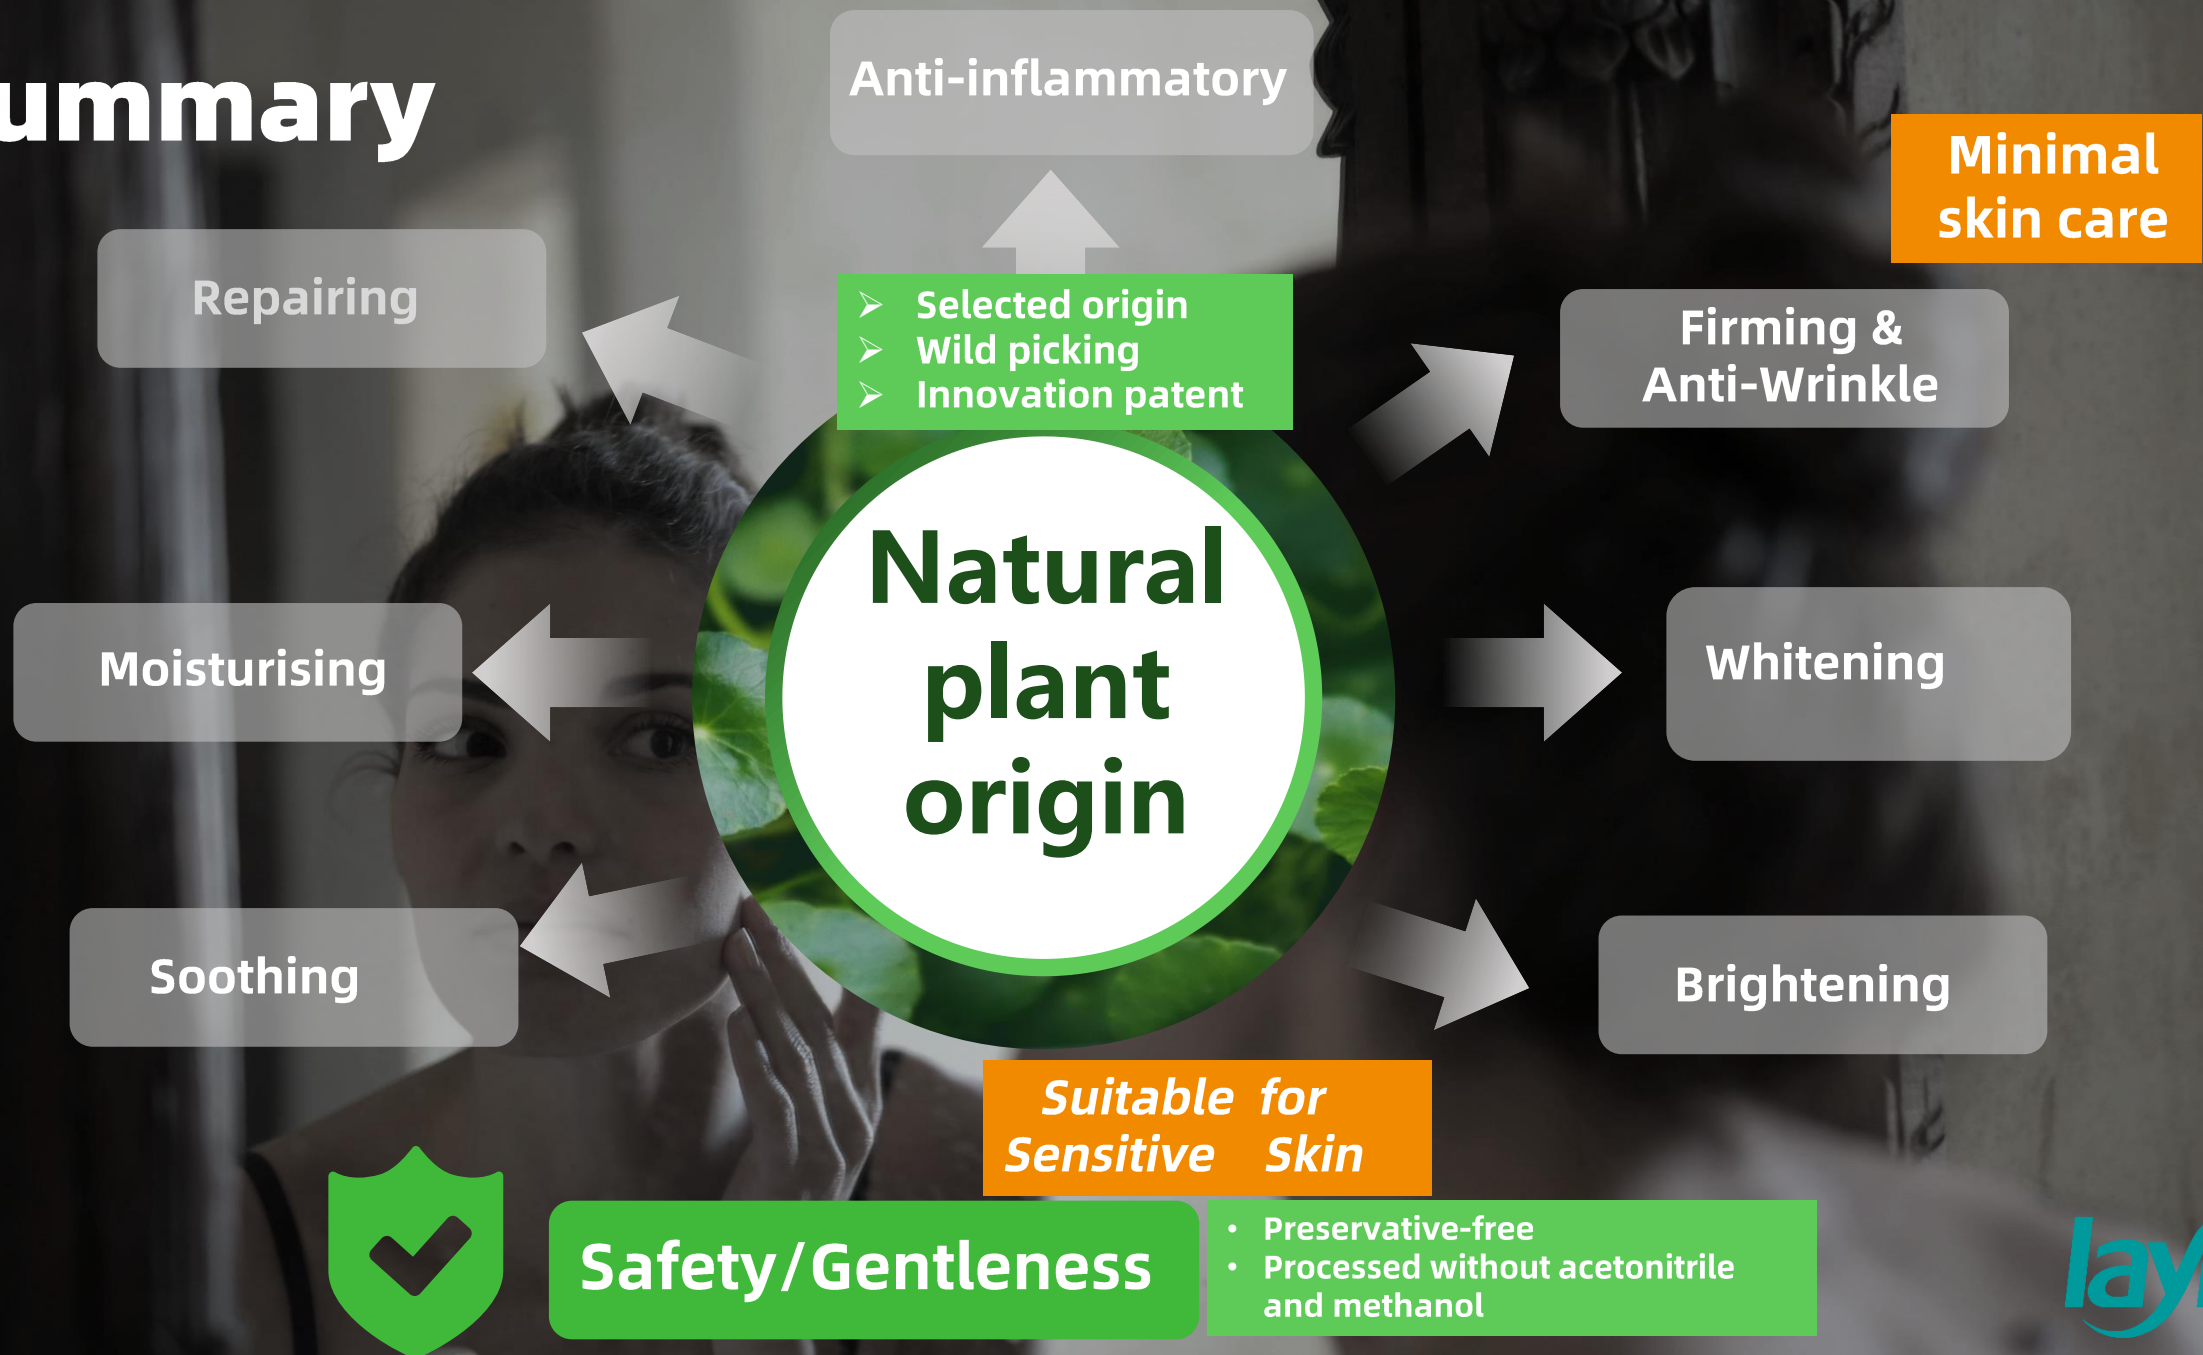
ummary

Anti-inflammatory

Minimal skin care

Repairing

Selected origin
Wild picking
Innovation patent

Firming & Anti-Wrinkle

Natural plant origin

Moisturising

Whitening

Soothing

Brightening

Suitable for Sensitive Skin

Safety/Gentleness

• Preservative-free
• Processed without acetonitrile and methanol

lay